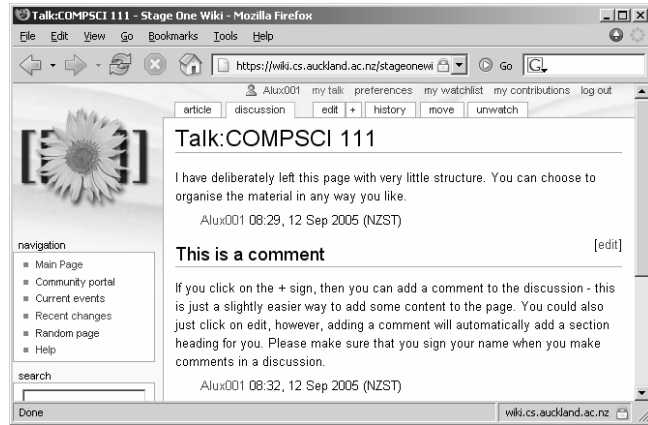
Talk:COMPSCI 111 - Stage One Wiki - Mozilla Firefox

File Edit View Go Bookmarks Tools Help

https://wiki.cs.auckland.ac.nz/stageonewi

Go

Alux001 my talk preferences my watchlist my contributions log out

article discussion edit + history move unwatch

Talk:COMPSCI 111

I have deliberately left this page with very little structure. You can choose to organise the material in any way you like.

Alux001 08:29, 12 Sep 2005 (NZST)

navigation

- Main Page
- Community portal
- Current events
- Recent changes
- Random page
- Help

search

[edit]

This is a comment

If you click on the + sign, then you can add a comment to the discussion - this is just a slightly easier way to add some content to the page. You could also just click on edit, however, adding a comment will automatically add a section heading for you. Please make sure that you sign your name when you make comments in a discussion.

Alux001 08:32, 12 Sep 2005 (NZST)

Done

wiki.cs.auckland.ac.nz